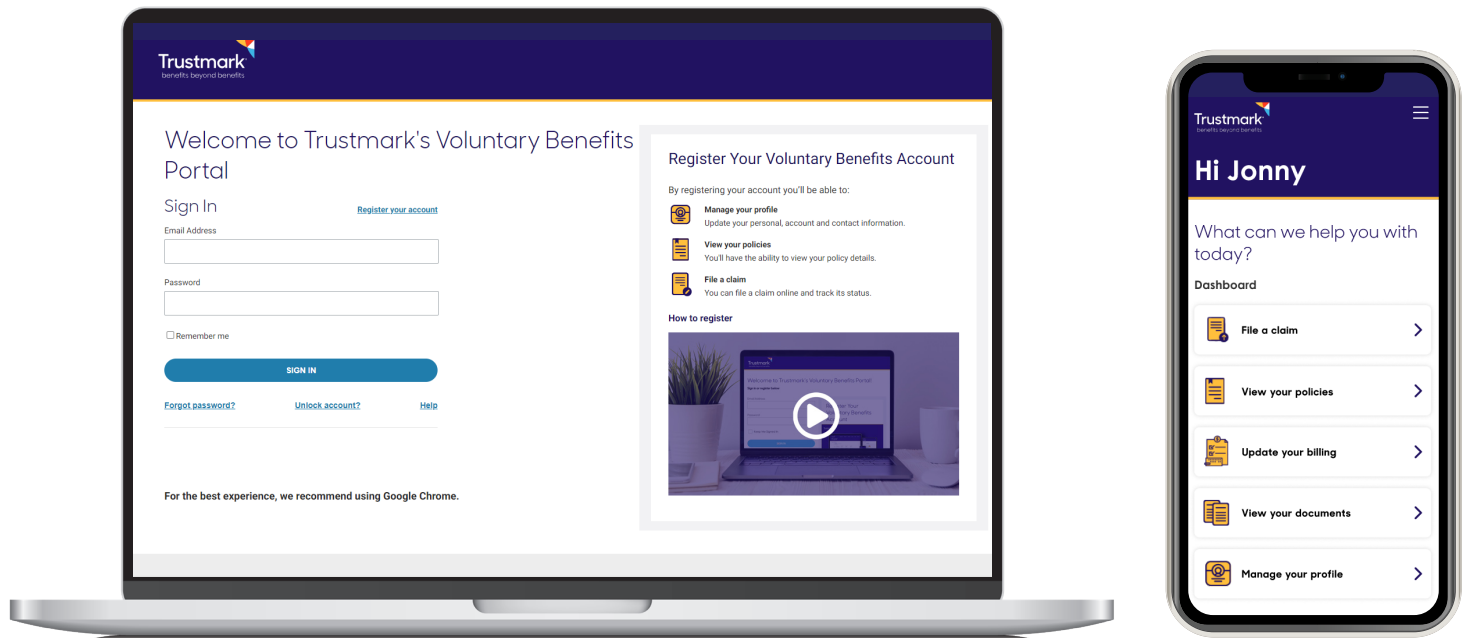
Trustmark
benefits beyond benefits

Welcome to Trustmark's Voluntary Benefits Portal

Sign In

Register your account

Email Address

Password

Remember me

SIGN IN

Forgot password?

Unlock account?

Help

For the best experience, we recommend using Google Chrome.

Register Your Voluntary Benefits Account

By registering your account you'll be able to:

Manage your profile
Update your personal, account and contact information.

View your policies
You'll have the ability to view your policy details.

File a claim
You can file a claim online and track its status.

How to register

Trustmark
benefits beyond benefits

Hi Jonny

What can we help you with today?

Dashboard

File a claim

View your policies

Update your billing

View your documents

Manage your profile